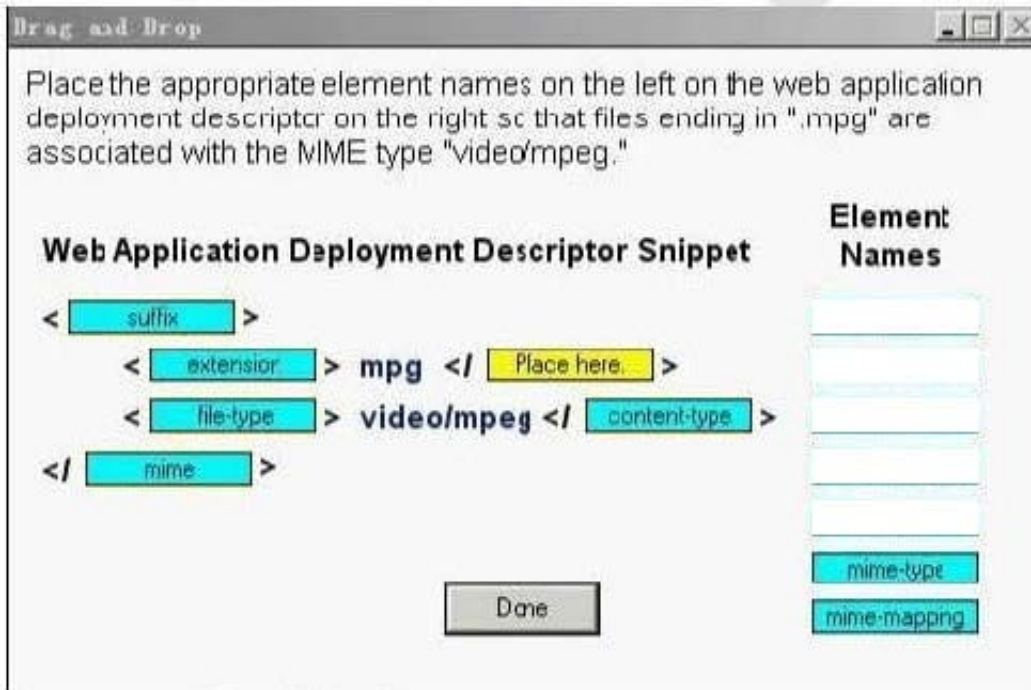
Drag and Drop

Place the appropriate element names on the left on the web application deployment descriptor on the right so that files ending in ".mpg" are associated with the MIME type "video/mpeg."

Web Application Deployment Descriptor Snippet

Element Names

< suffix >

< extension > mpg </ Place here. >

< file-type > video/mpeg </ content-type >

</ mime >

mime-type

mime-mapping

Done